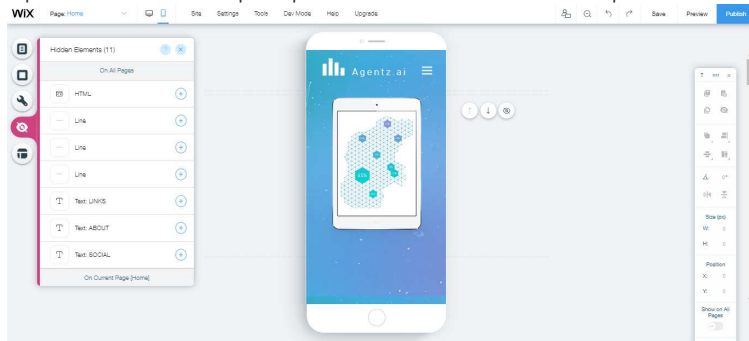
WiX Page: Home Site Settings Tools Dev Mode Help Upgrade Save Preview Publish

Hidden Elements (11)

On All Pages

HTML

Line

Line

Line

Text: LINKS

Text: ABOUT

Text: SOCIAL

On Current Page [Home]

Agentz.ai

Size (px)
W: 0
H: 0

Position
X: 0
Y: 0

Show on All Pages